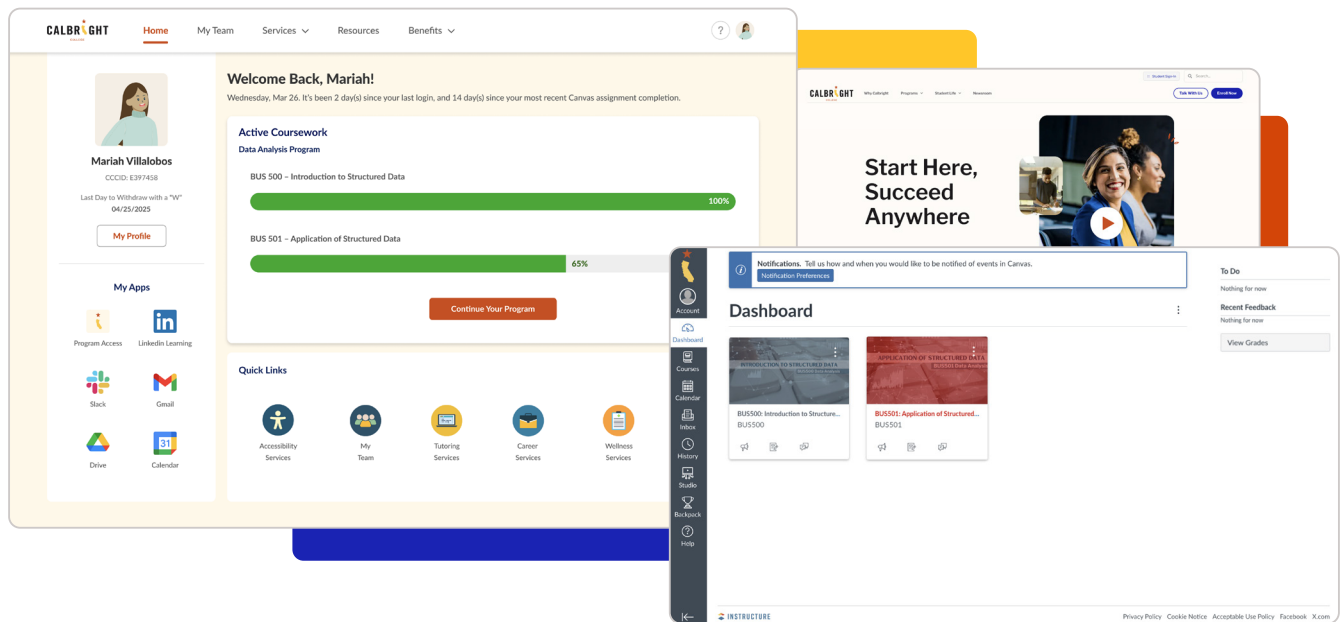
CALBRIGHT

Home
My Team
Services
Resources
Benefits

Mariah Villalobos
CCCID: E397458
Last Day to Withdraw with a "W"
04/25/2025
My Profile

My Apps
Program Access
Linkedin Learning
Slack
Gmail
Drive
Calendar

Welcome Back, Mariah!
Wednesday, Mar 26. It's been 2 day(s) since your last login, and 14 day(s) since your most recent Canvas assignment completion.

Active Coursework
Data Analysis Program
BUS 500 – Introduction to Structured Data
100%
BUS 501 – Application of Structured Data
65%
Continue Your Program

Quick Links
Accessibility Services
My Team
Tutoring Services
Career Services
Wellness Services

CALBRIGHT
Why Calbright
Programs
Student Life
Newsroom
Student Sign In
Search...
Talk With Us
Enroll Now

Start Here, Succeed Anywhere

Account
Dashboard
Courses
Calendar
Inbox
History
Studio
Backpack
Help

Notifications. Tell us how and when you would like to be notified of events in Canvas.
Notification Preferences

Dashboard

INTRODUCTION TO STRUCTURED DATA
BUS500: Introduction to Structure...
BUS500

APPLICATION OF STRUCTURED DATA
BUS501 Data Analysis
BUS501: Application of Structured...
BUS501

To Do
Nothing for now
Recent Feedback
Nothing for now
View Grades

INSTRUCTURE
Privacy Policy
Cookie Notice
Acceptable Use Policy
Facebook
X.com